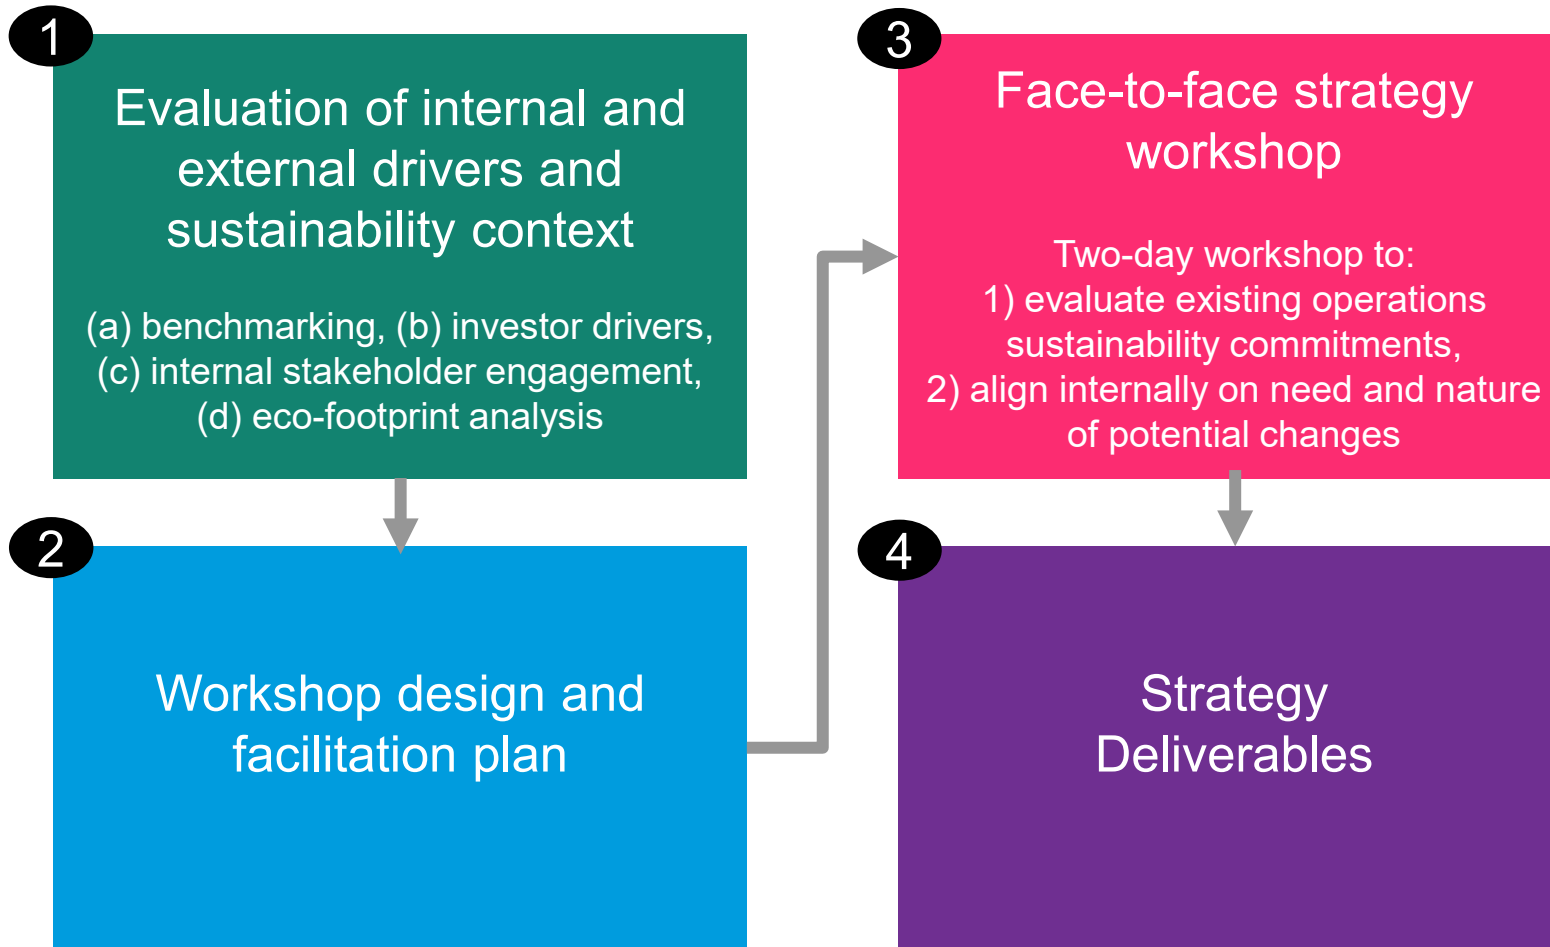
1

Evaluation of internal and external drivers and sustainability context

(a) benchmarking, (b) investor drivers, (c) internal stakeholder engagement, (d) eco-footprint analysis

2

Workshop design and facilitation plan

3

Face-to-face strategy workshop

Two-day workshop to:
1) evaluate existing operations sustainability commitments,
2) align internally on need and nature of potential changes

4

Strategy Deliverables